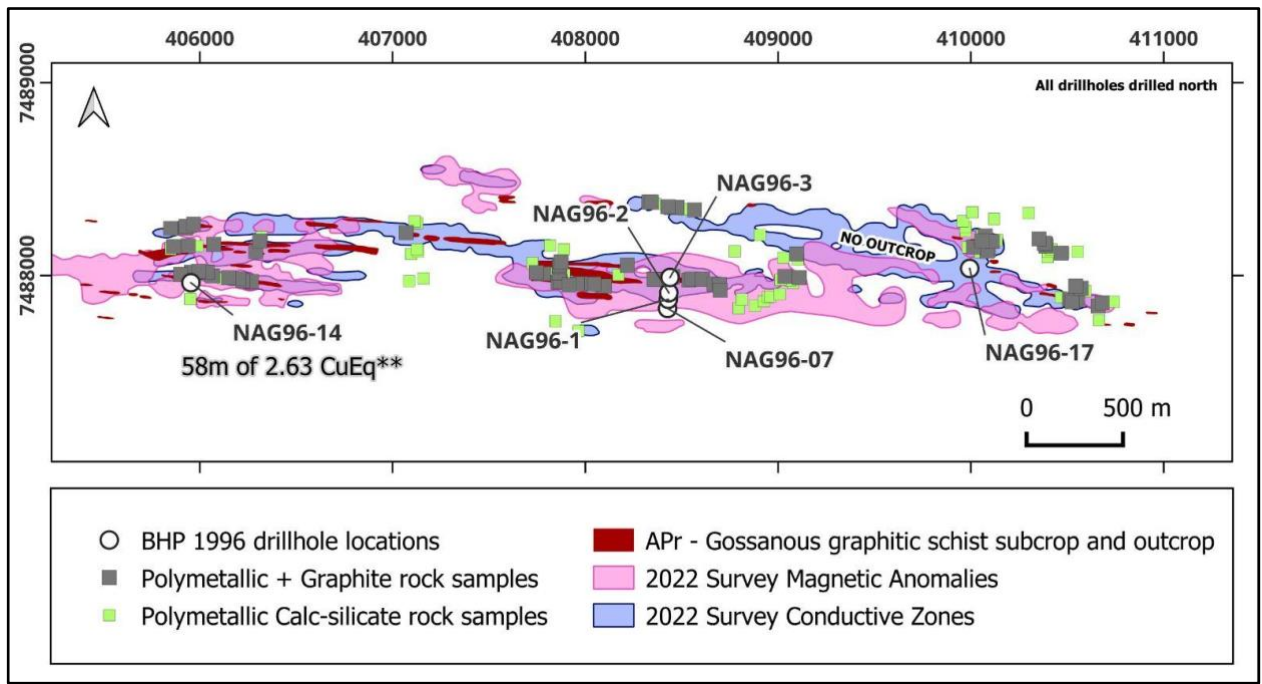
406000 407000 408000 409000 410000 411000

7489000

7488000

All drillholes drilled north

NAG96-3

NAG96-2

NO OUTCROP

NAG96-14

58m of 2.63 CuEq**

NAG96-1

NAG96-07

NAG96-17

0 500 m

BHP 1996 drillhole locations

Polymetallic + Graphite rock samples

Polymetallic Calc-silicate rock samples

APr - Gossanous graphitic schist subcrop and outcrop

2022 Survey Magnetic Anomalies

2022 Survey Conductive Zones